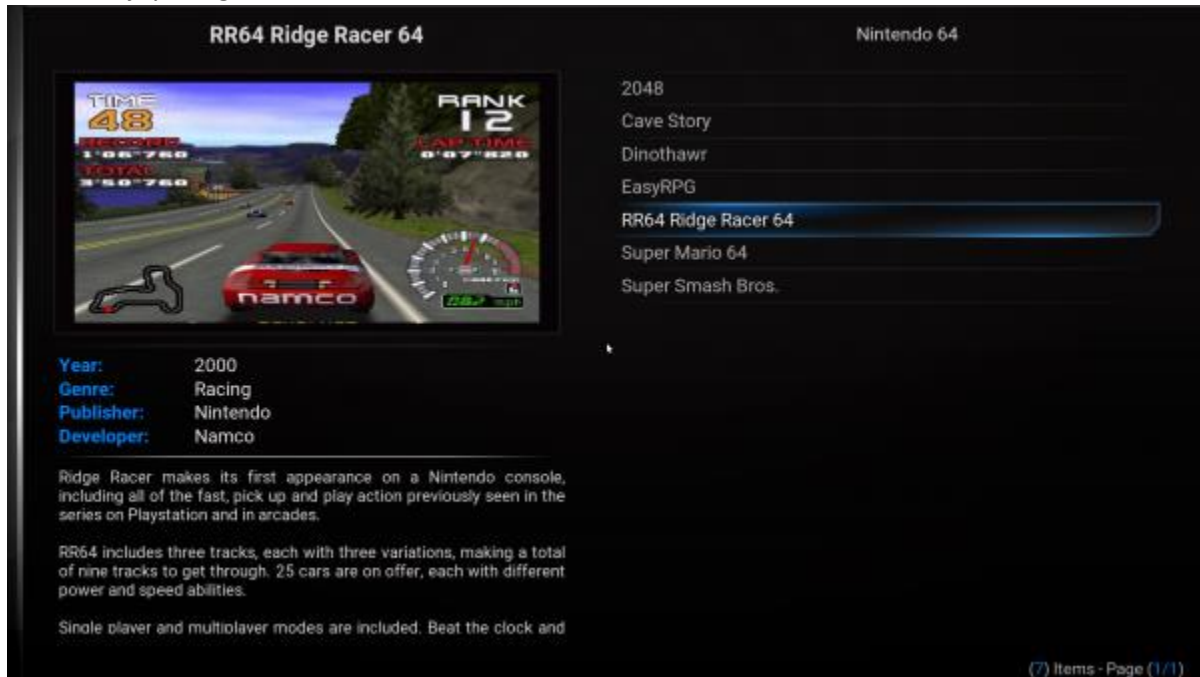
RR64 Ridge Racer 64

Nintendo 64

TIME 48
RECORD 1'05"760
TOTAL 3'50"760
RANK 12
LAP TIME 0'07"820
namco

2048
Cave Story
Dinothawr
EasyRPG
RR64 Ridge Racer 64
Super Mario 64
Super Smash Bros.

Year: 2000
Genre: Racing
Publisher: Nintendo
Developer: Namco

Ridge Racer makes its first appearance on a Nintendo console, including all of the fast, pick up and play action previously seen in the series on Playstation and in arcades.

RR64 includes three tracks, each with three variations, making a total of nine tracks to get through. 25 cars are on offer, each with different power and speed abilities.

Single player and multiplayer modes are included. Beat the clock and

(7) Items - Page (1/1)